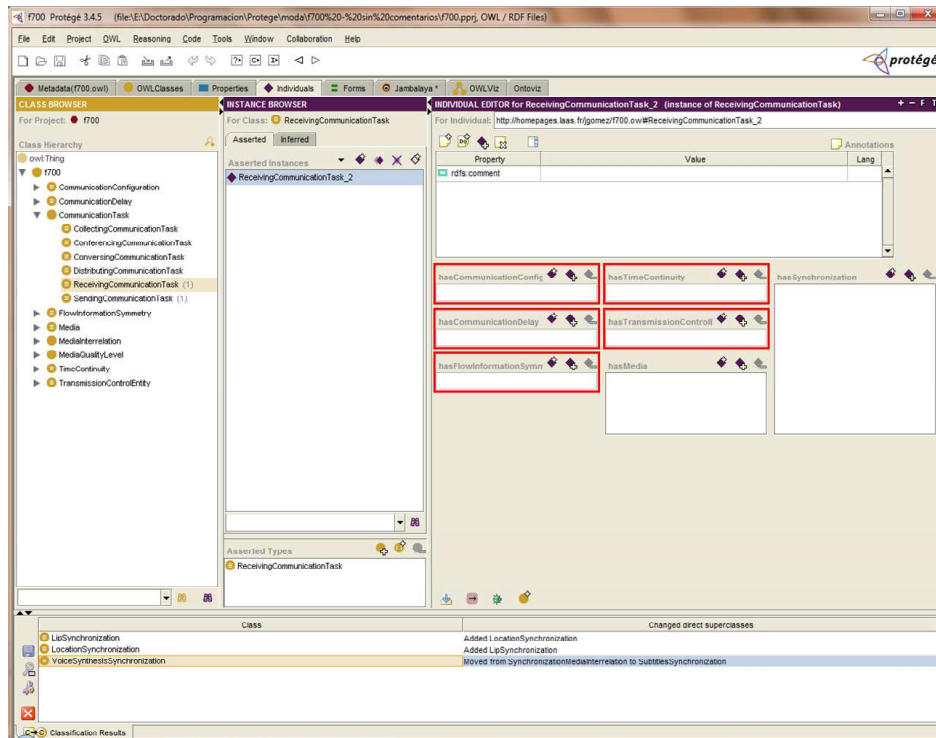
f700 Protégé 3.4.5 (file:\E:\Doctorado\Programacion\Protege\moda\f700%20-%20sin%20comentarios\f700.pprj, OWL / RDF Files)

File Edit Project OWL Reasoning Code Tools Window Collaboration Help

protégé

Metadata(f700.owl) OWLClasses Properties Individuals Forms Jambalaya * OWLViz Ontoviz

CLASS BROWSER
For Project: f700
Class Hierarchy
owl:Thing
f700
CommunicationConfiguration
CommunicationDelay
CommunicationTask
CollectingCommunicationTask
ConferencingCommunicationTask
ConversingCommunicationTask
DistributingCommunicationTask
ReceivingCommunicationTask (1)
SendingCommunicationTask (1)
FlowInformationSymmetry
Media
MediaInterrelation
MediaQualityLevel
TimeContinuity
TransmissionControlEntity

INSTANCE BROWSER
For Class: ReceivingCommunicationTask
Asserted Inferred
Asserted Instances
ReceivingCommunicationTask_2

Asserted Types
ReceivingCommunicationTask

INDIVIDUAL EDITOR for ReceivingCommunicationTask_2 (instance of ReceivingCommunicationTask)
For Individual: http://homepages.laas.fr/jgomez/f700.owl#ReceivingCommunicationTask_2
Annotations

| Property | Value | Lang |
|---|---|---|
| rdfs:comment | | |

hasCommunicationConfig
hasTimeContinuity
hasSynchronization
hasCommunicationDelay
hasTransmissionControll
hasFlowInformationSymm
hasMedia

| Class | Changed direct superclasses |
|---|---|
| LipSynchronization | Added LocationSynchronization |
| LocationSynchronization | Added LipSynchronization |
| VoiceSynthesisSynchronization | Moved from SynchronizationMediaInterrelation to SubtitlesSynchronization |

Classification Results